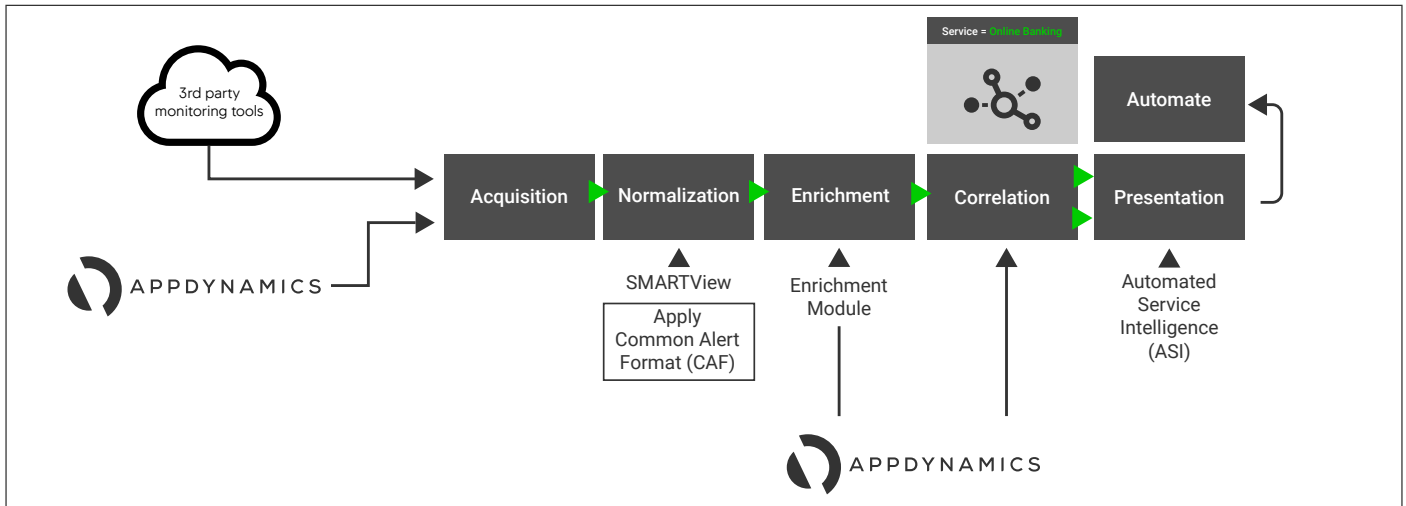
3rd party monitoring tools

Service = Online Banking

Automate

Acquisition

Normalization

Enrichment

Correlation

Presentation

APPDYNAMICS

SMARTView

Apply Common Alert Format (CAF)

Enrichment Module

Automated Service Intelligence (ASI)

APPDYNAMICS